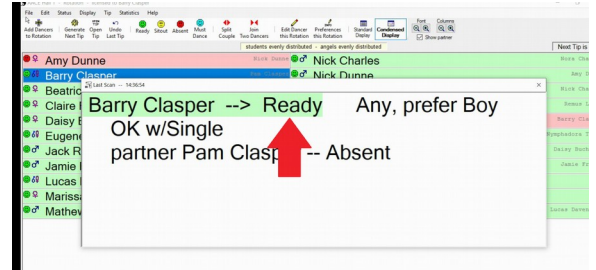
File Edit Status Display Tip Statistics Help

Add Dancers to Rotation | Generate Next Tip | Open Tip | Undo Last Tip | Ready | Sitout | Absent | Must Dance | Split Couple | Join Two Dancers | Edit Dancer this Rotation | Preferences this Rotation | Standard Display | Condensed Display | Font | Columns | Show partner

students evenly distributed - angels evenly distributed

Next Tip is

Amy Dunne | Nick Dunne | Nick Charles | Nick Cha
Barry Clasper | Pam Clasper | Nick Dunne | Amy D
Beatric | Nick Cha
Claire | Norman L
Daisy | Barry Cla
Eugene | Nymphadora T
Jack R | Daisy Buch
Jamie | Jamie Fr
Lucas
Marissa
Mathew | Lucas Geron

Last Scan -- 14:36:54

Barry Clasper --> Ready Any, prefer Boy

OK w/Single

partner Pam Clasper -- Absent